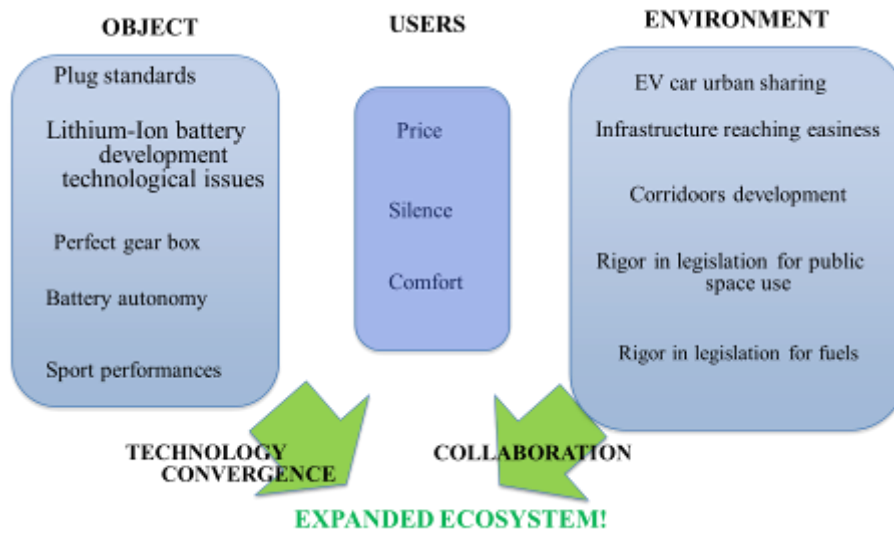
OBJECT

USERS

ENVIRONMENT

Plug standards

Lithium-Ion battery development technological issues

Perfect gear box

Battery autonomy

Sport performances

Price

Silence

Comfort

EV car urban sharing

Infrastructure reaching easiness

Corridoors development

Rigor in legislation for public space use

Rigor in legislation for fuels

TECHNOLOGY CONVERGENCE

COLLABORATION

EXPANDED ECOSYSTEM!